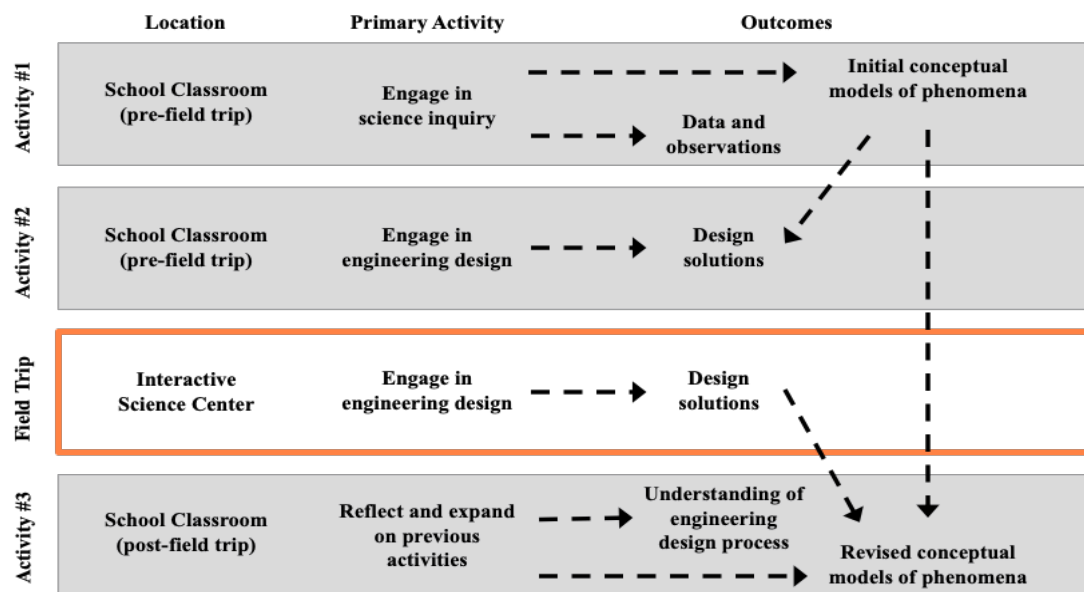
Location

Primary Activity

Outcomes

Activity #1

School Classroom (pre-field trip)

Engage in science inquiry

Initial conceptual models of phenomena

Data and observations

Activity #2

School Classroom (pre-field trip)

Engage in engineering design

Design solutions

Field Trip

Interactive Science Center

Engage in engineering design

Design solutions

Activity #3

School Classroom (post-field trip)

Reflect and expand on previous activities

Understanding of engineering design process

Revised conceptual models of phenomena